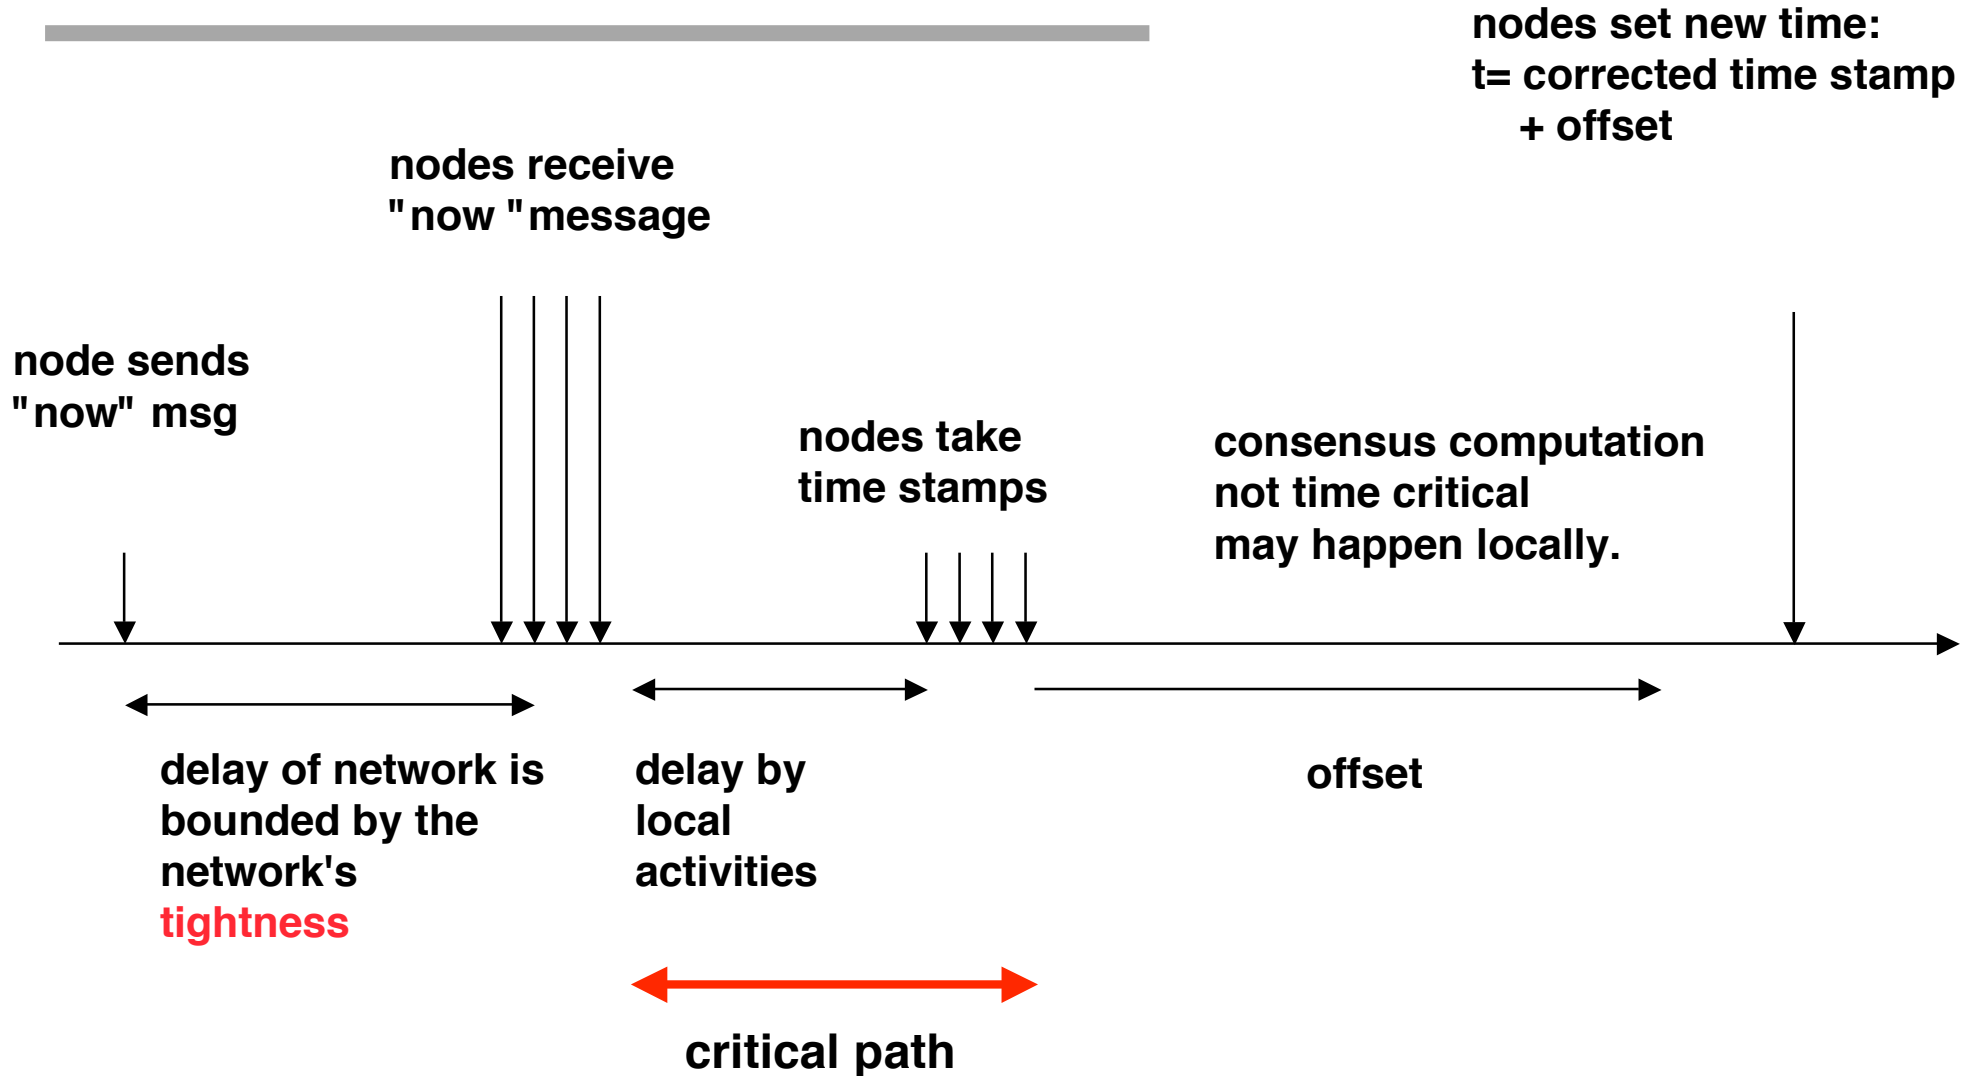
nodes set new time:
t= corrected time stamp
+ offset

nodes receive
" now " message

node sends
"now" msg

nodes take
time stamps

consensus computation
not time critical
may happen locally.

delay of network is bounded by the network's tightness

delay by local activities

offset

critical path